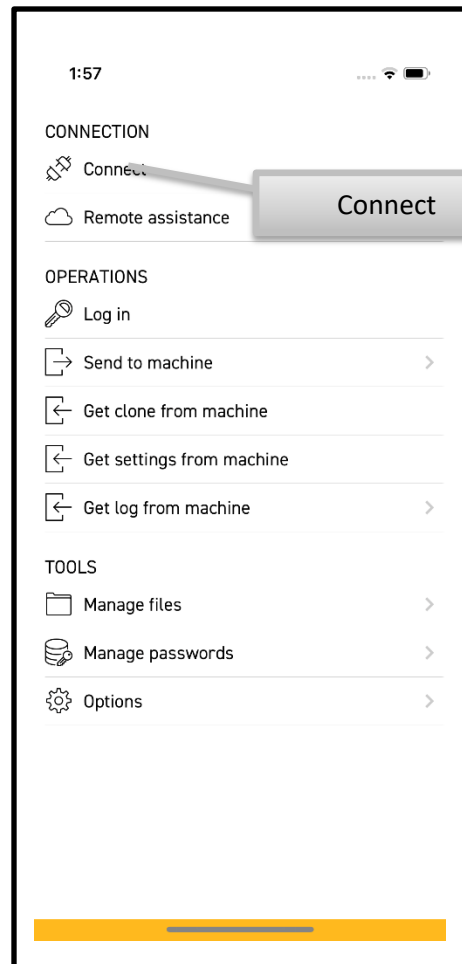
1:57

CONNECTION

Connect

Connect

Remote assistance

OPERATIONS

Log in

Send to machine

Get clone from machine

Get settings from machine

Get log from machine

TOOLS

Manage files

Manage passwords

Options